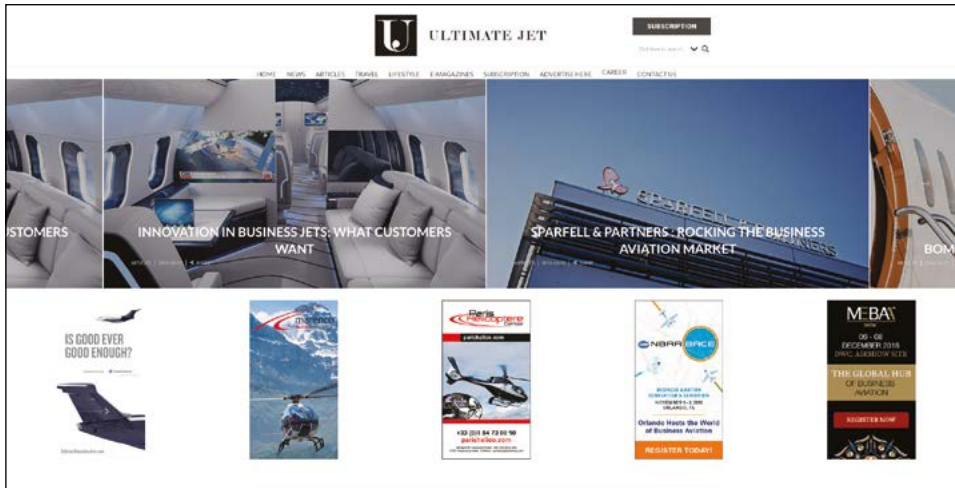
ULTIMATE JET

SUBSCRIPTION

HOME NEWS ARTICLES TRAVEL LIFESTYLE E-MAGAZINES SUBSCRIPTION ADVERTISE HERE CAREER CONTACT US

USTOMERS

INNOVATION IN BUSINESS JETS: WHAT CUSTOMERS WANT

SPARFELL & PARTNERS : ROCKING THE BUSINESS AVIATION MARKET

BOM

IS GOOD EVER GOOD ENOUGH?

Paris Helicoptere

parishelico.com

+33 (0)1 84 73 00 90

NBAA BACE

Orlando Hosts the World of Business Aviation

REGISTER TODAY!

MEBA

06 - 08 DECEMBER 2018 DWC, AIRSHOW SITE

THE GLOBAL HUB OF BUSINESS AVIATION

REGISTER NOW